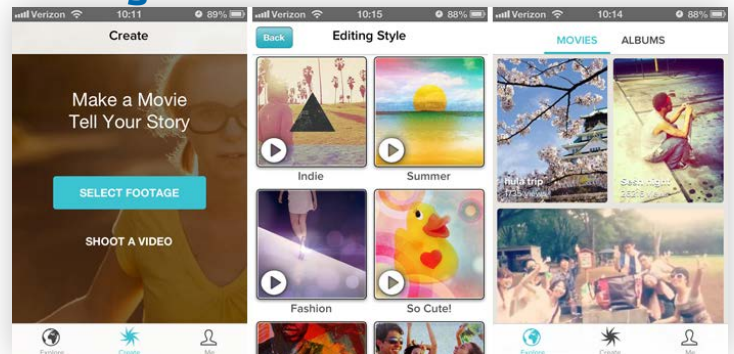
Verizon 10:11 89%

Create

Make a Movie
Tell Your Story

SELECT FOOTAGE

SHOOT A VIDEO

Explore Create Me

Verizon 10:15 88%

Back

Editing Style

Indie

Summer

Fashion

So Cute!

Verizon 10:14 88%

MOVIES

ALBUMS

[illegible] trip

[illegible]

Explore Create Me